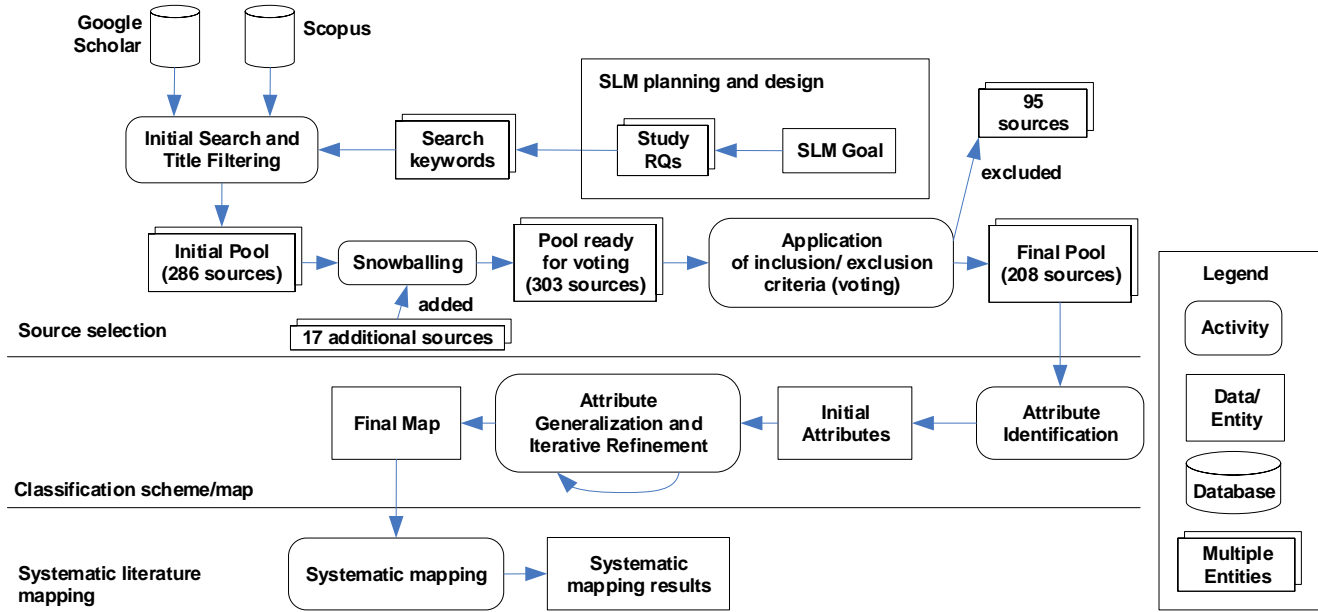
Google Scholar

Scopus

SLM planning and design

95 sources

Initial Search and Title Filtering

Search keywords

Study RQs

SLM Goal

excluded

Initial Pool (286 sources)

Snowballing

Pool ready for voting (303 sources)

Application of inclusion/ exclusion criteria (voting)

Final Pool (208 sources)

added

17 additional sources

Source selection

Legend

Activity

Data/ Entity

Database

Multiple Entities

Final Map

Attribute Generalization and Iterative Refinement

Initial Attributes

Attribute Identification

Classification scheme/map

Systematic literature mapping

Systematic mapping

Systematic mapping results